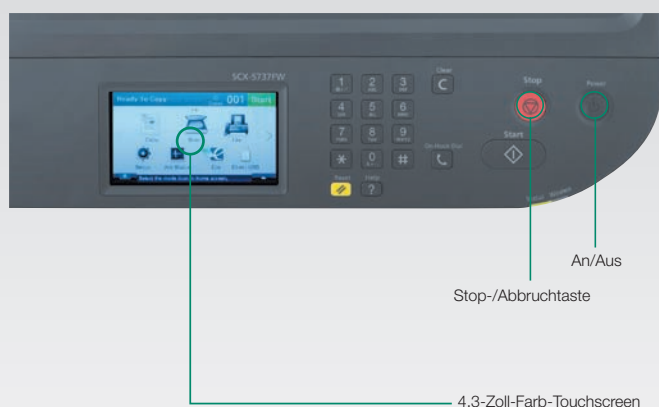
SCX-5737FW

Ready To Copy
001
Start

Copy
Scan
Fax
Setup
Job Status
Eco
Direct USB

Select the mode icon on Home screen.

1
2
3
4
5
6
7
8
9
*
0
#

Clear
On Hook Dial
Reset
Help
?

Stop
Start
Power

An/Aus

Stop-/Abbruchtaste

4.3-Zoll-Farb-Touchscreen